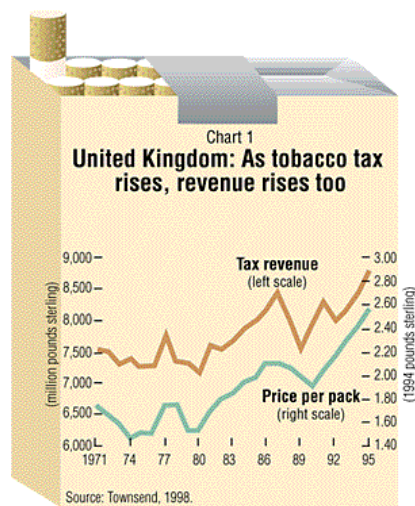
Chart 1

United Kingdom: As tobacco tax rises, revenue rises too

Tax revenue
(left scale)

Price per pack
(right scale)

(million pounds sterling)

(1994 pounds sterling)

9,000
8,500
8,000
7,500
7,000
6,500
6,000

3.00
2.80
2.60
2.40
2.20
2.00
1.80
1.60
1.40

1971
74
77
80
83
86
89
92
95

Source: Townsend, 1998.